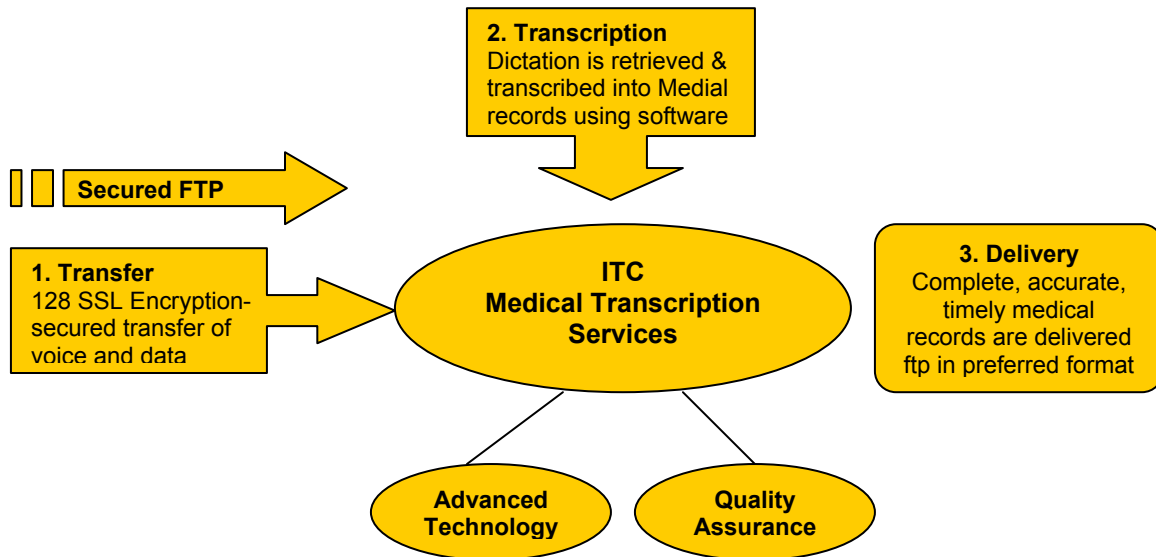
2. Transcription
Dictation is retrieved & transcribed into Medial records using software

Secured FTP

1. Transfer
128 SSL Encryption-secured transfer of voice and data

ITC
Medical Transcription Services

3. Delivery
Complete, accurate, timely medical records are delivered ftp in preferred format

Advanced Technology

Quality Assurance